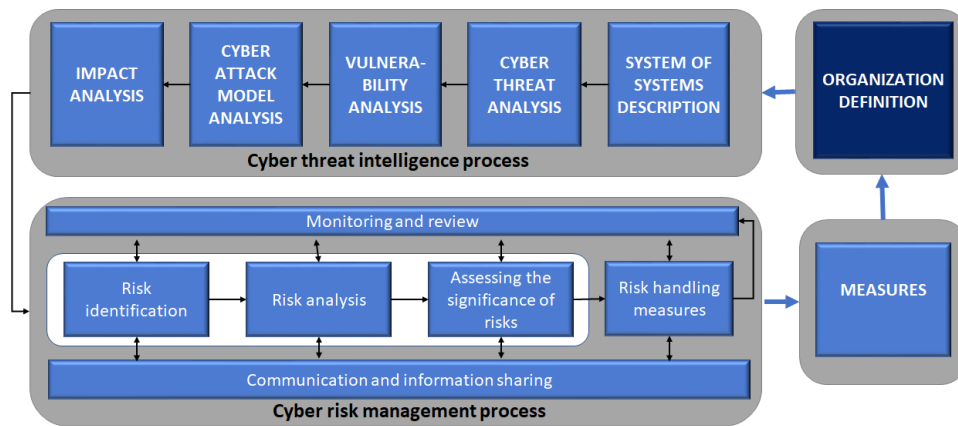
IMPACT ANALYSIS

CYBER ATTACK MODEL ANALYSIS

VULNERABILITY ANALYSIS

CYBER THREAT ANALYSIS

SYSTEM OF SYSTEMS DESCRIPTION

ORGANIZATION DEFINITION

Cyber threat intelligence process

Monitoring and review

Risk identification

Risk analysis

Assessing the significance of risks

Risk handling measures

MEASURES

Communication and information sharing

Cyber risk management process